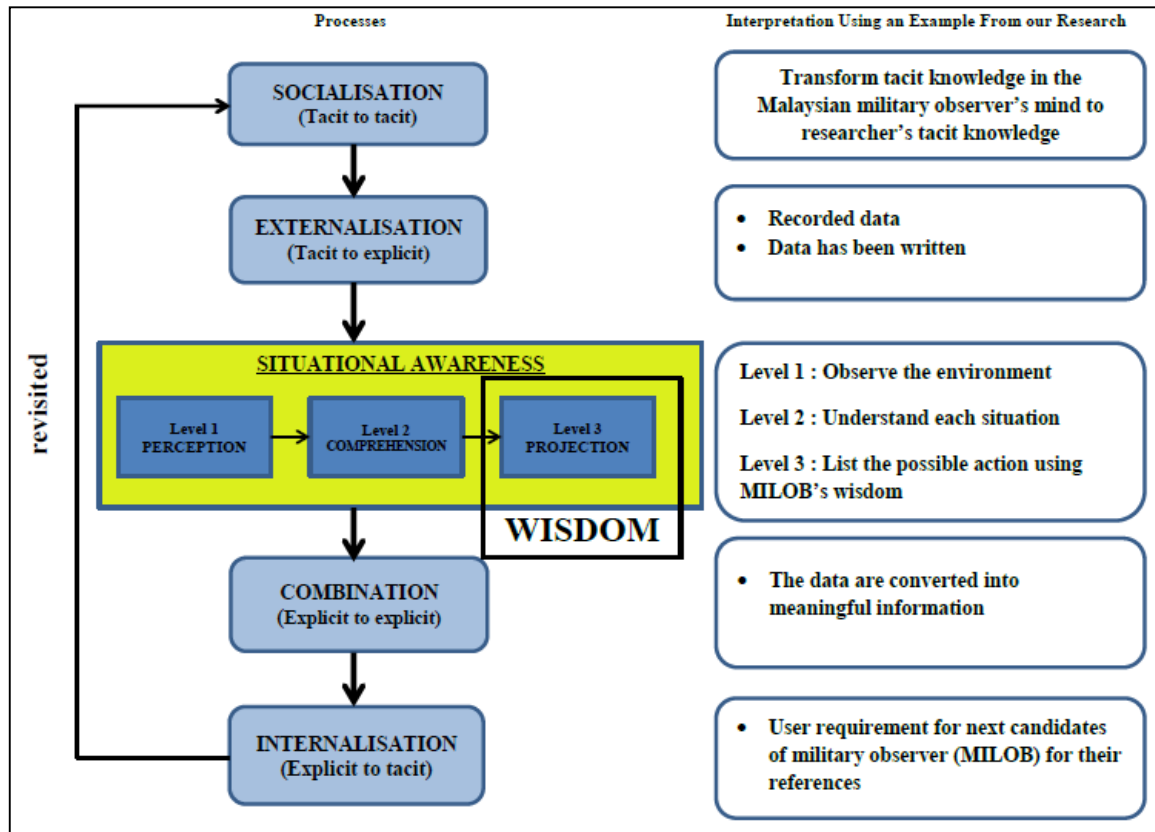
Processes

SOCIALISATION
(Tacit to tacit)

EXTERNALISATION
(Tacit to explicit)

SITUATIONAL AWARENESS

Level 1
PERCEPTION

Level 2
COMPREHENSION

Level 3
PROJECTION

WISDOM

COMBINATION
(Explicit to explicit)

INTERNALISATION
(Explicit to tacit)

revisited

Interpretation Using an Example From our Research

Transform tacit knowledge in the Malaysian military observer's mind to researcher's tacit knowledge

- Recorded data
- Data has been written

Level 1 : Observe the environment

Level 2 : Understand each situation

Level 3 : List the possible action using MILOB's wisdom

- The data are converted into meaningful information

- User requirement for next candidates of military observer (MILOB) for their references